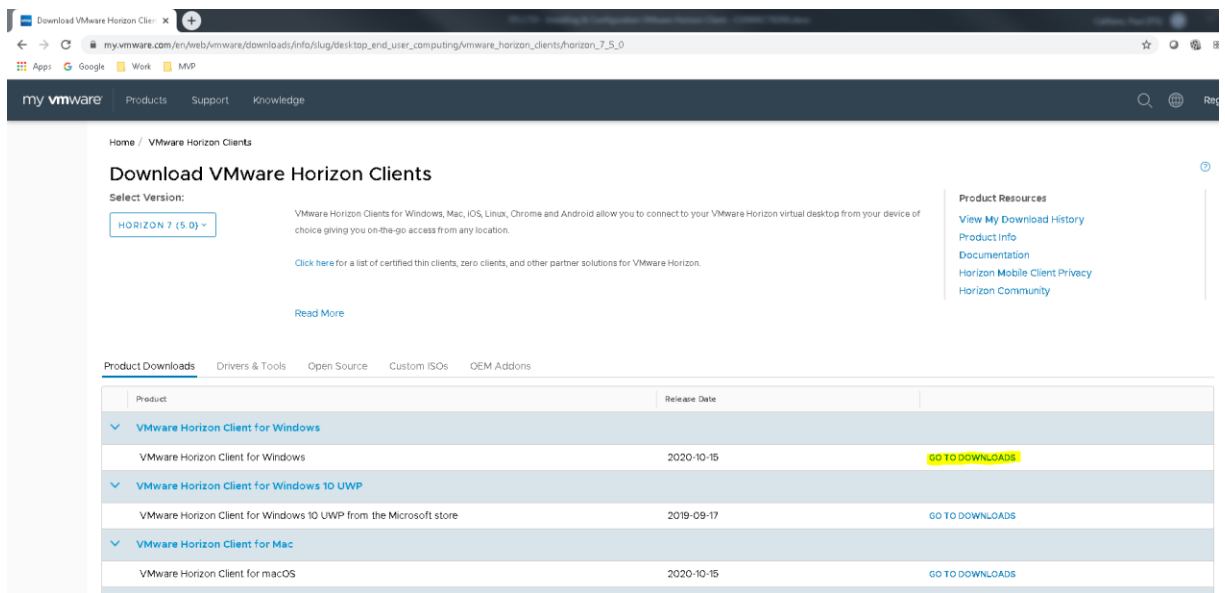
Download VMware Horizon Clien ×

my.vmware.com/en/web/vmware/downloads/info/slug/desktop_end_user_computing/vmware_horizon_clients/horizon_7_5_0

Apps Google Work MVP

my vmware Products Support Knowledge Reg

Home / VMware Horizon Clients

Download VMware Horizon Clients

Select Version:

HORIZON 7 (5.0)

VMware Horizon Clients for Windows, Mac, iOS, Linux, Chrome and Android allow you to connect to your VMware Horizon virtual desktop from your device of choice giving you on-the-go access from any location.

Click here for a list of certified thin clients, zero clients, and other partner solutions for VMware Horizon.

Read More

Product Resources
View My Download History
Product Info
Documentation
Horizon Mobile Client Privacy
Horizon Community

Product Downloads Drivers & Tools Open Source Custom ISOs OEM Addons

| Product | Release Date | |
|---|---|---|
| VMware Horizon Client for Windows | | |
| VMware Horizon Client for Windows | 2020-10-15 | GO TO DOWNLOADS |
| VMware Horizon Client for Windows 10 UWP | | |
| VMware Horizon Client for Windows 10 UWP from the Microsoft store | 2019-09-17 | GO TO DOWNLOADS |
| VMware Horizon Client for Mac | | |
| VMware Horizon Client for macOS | 2020-10-15 | GO TO DOWNLOADS |